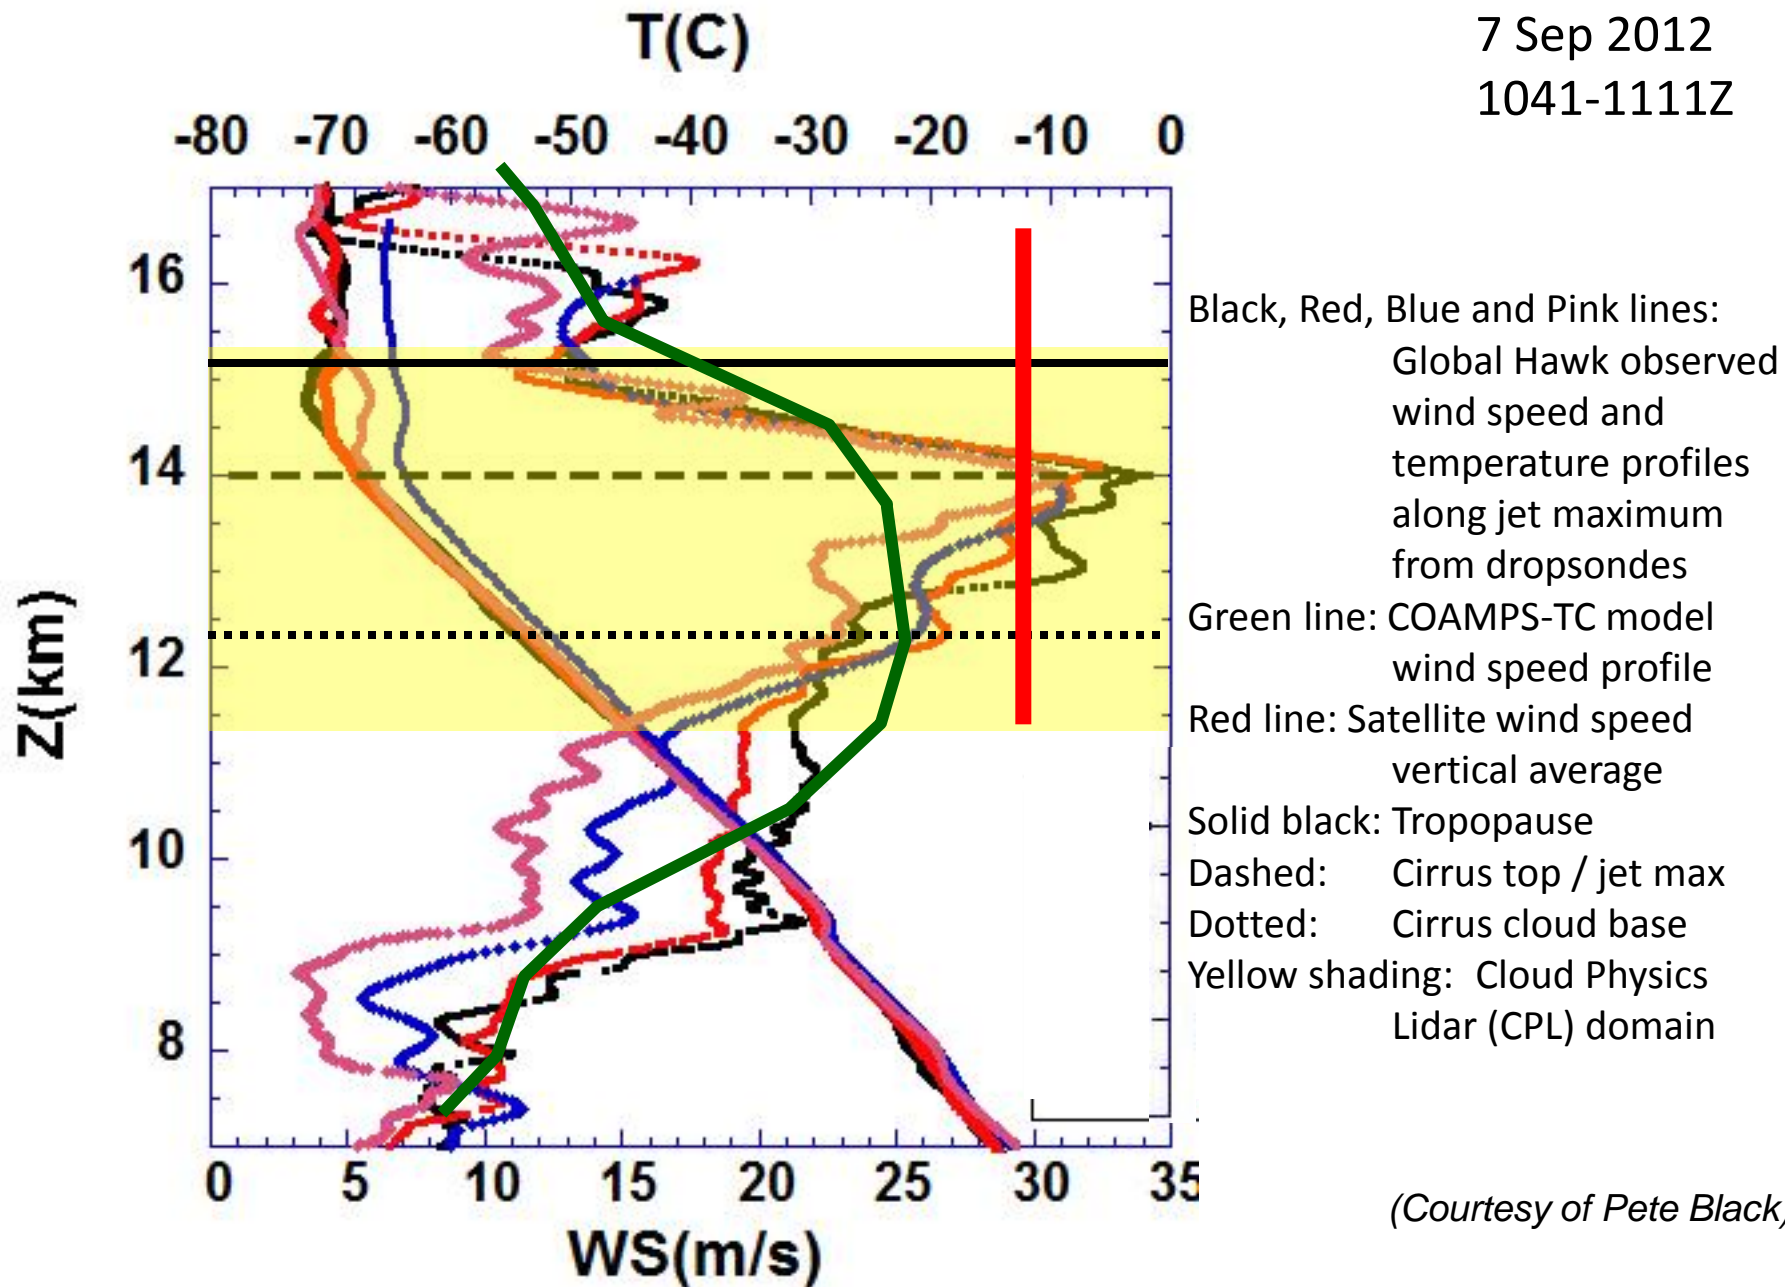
T(C)

-80 -70 -60 -50 -40 -30 -20 -10 0

7 Sep 2012
1041-1111Z

16
14
12
10
8

Z(km)

0 5 10 15 20 25 30 35

WS(m/s)

Black, Red, Blue and Pink lines: Global Hawk observed wind speed and temperature profiles along jet maximum from dropsondes
Green line: COAMPS-TC model wind speed profile
Red line: Satellite wind speed vertical average
Solid black: Tropopause
Dashed: Cirrus top / jet max
Dotted: Cirrus cloud base
Yellow shading: Cloud Physics Lidar (CPL) domain

(Courtesy of Pete Black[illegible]